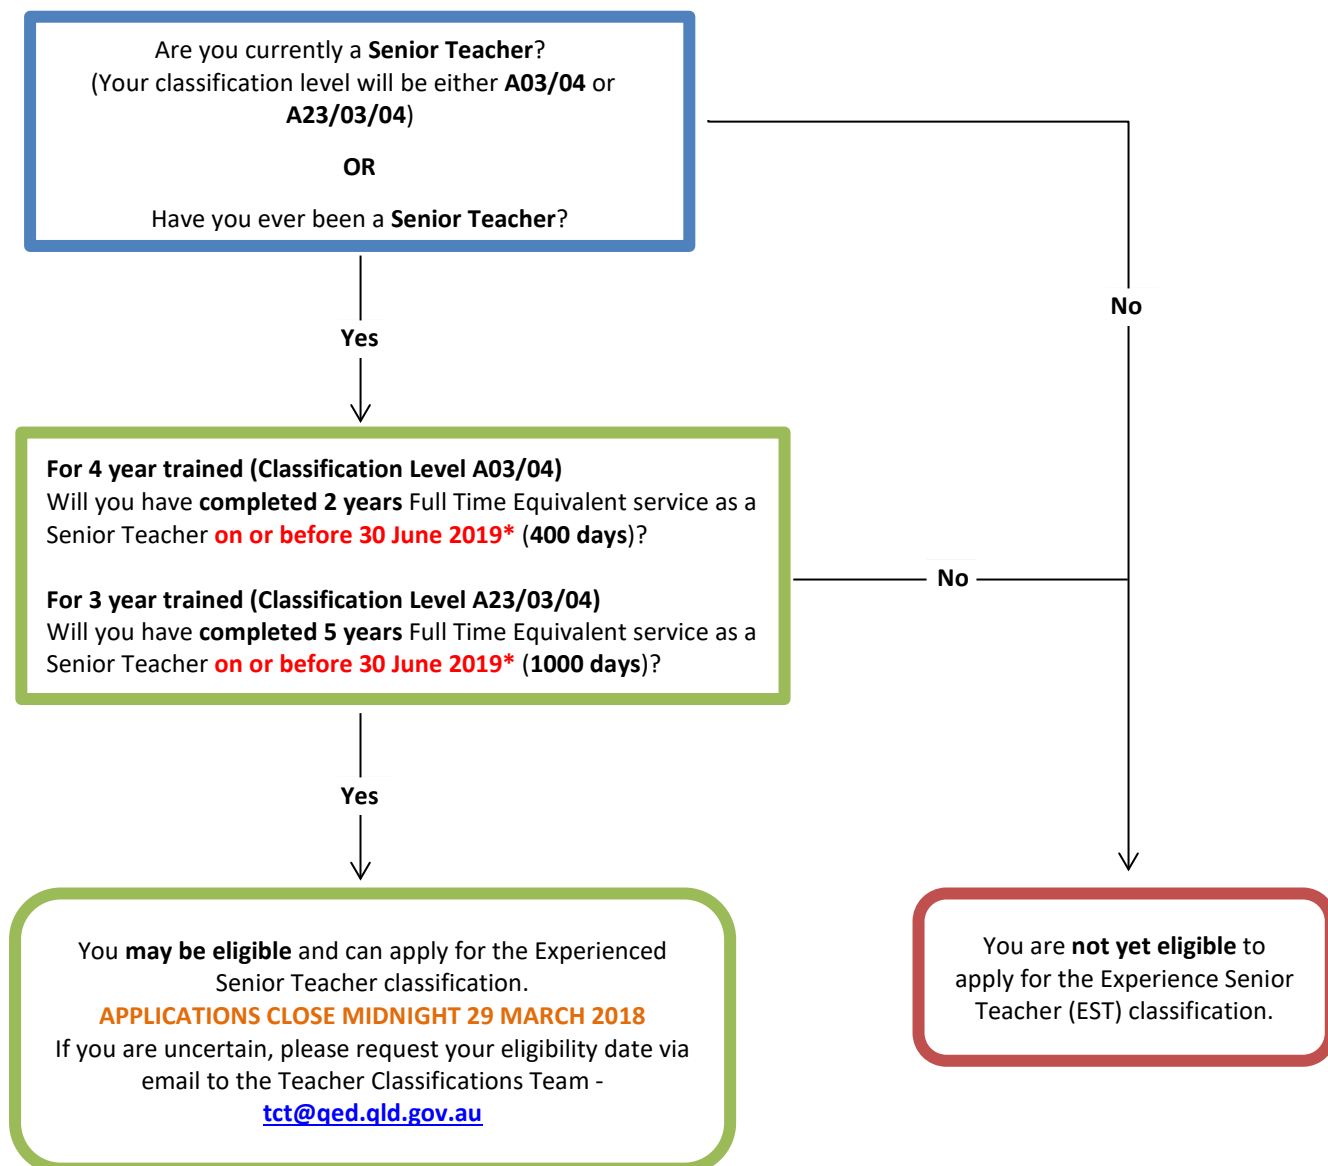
Are you currently a **Senior Teacher**?
(Your classification level will be either **A03/04** or **A23/03/04**)

**OR**

Have you ever been a **Senior Teacher**?

**No**

**Yes**

**For 4 year trained (Classification Level A03/04)**
Will you have **completed 2 years** Full Time Equivalent service as a Senior Teacher **on or before 30 June 2019*** (**400 days**)?

**For 3 year trained (Classification Level A23/03/04)**
Will you have **completed 5 years** Full Time Equivalent service as a Senior Teacher **on or before 30 June 2019*** (**1000 days**)?

**No**

**Yes**

You **may be eligible** and can apply for the Experienced Senior Teacher classification.
**APPLICATIONS CLOSE MIDNIGHT 29 MARCH 2018**
If you are uncertain, please request your eligibility date via email to the Teacher Classifications Team - **tct@qed.qld.gov.au**

You are **not yet eligible** to apply for the Experience Senior Teacher (EST) classification.